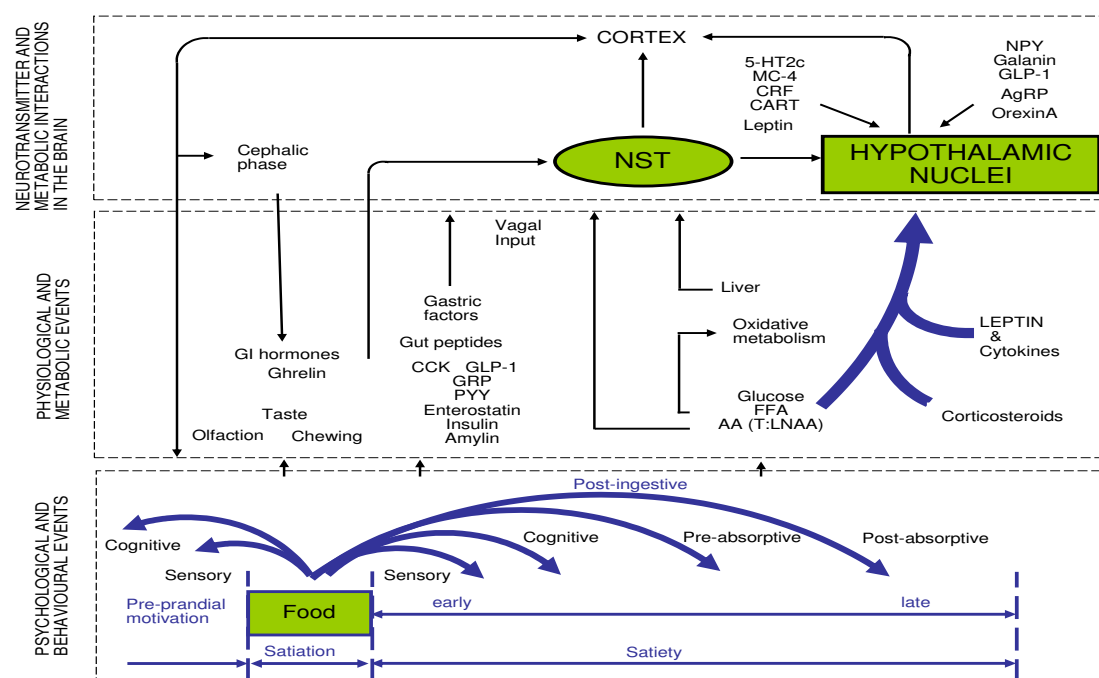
NEUROTRANSMITTER AND METABOLIC INTERACTIONS IN THE BRAIN

CORTEX

5-HT2c
MC-4
CRF
CART
Leptin

NPY
Galanin
GLP-1
AgRP
OrexinA

Cephalic phase

NST

HYPOTHALAMIC NUCLEI

PHYSIOLOGICAL AND METABOLIC EVENTS

Vagal Input

Gastric factors

Liver

Oxidative metabolism

LEPTIN & Cytokines

Gut peptides

GI hormones
Ghrelin

CCK GLP-1
GRP
PYY
Enterostatin
Insulin
Amylin

Glucose
FFA
AA (T:LNAA)

Corticosteroids

Taste
Olfaction Chewing

PSYCHOLOGICAL AND BEHAVIOURAL EVENTS

Post-ingestive

Cognitive

Cognitive

Pre-absorptive

Post-absorptive

Sensory

Sensory

Pre-prandial motivation

Food

early

late

Satiation

Satiety